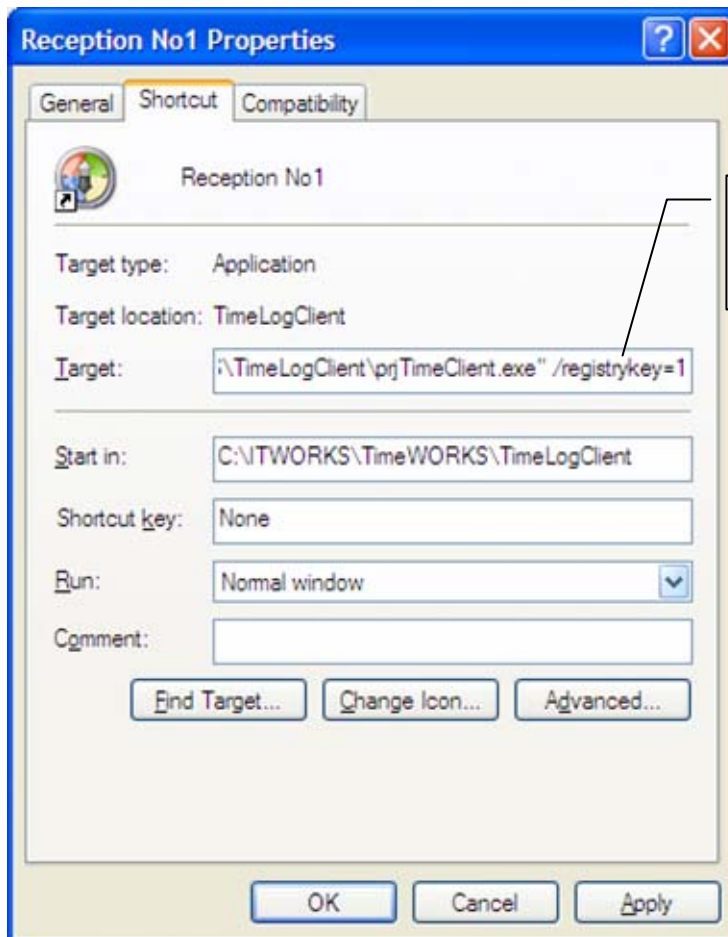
Reception No1 Properties

General | Shortcut | Compatibility

Reception No1

Target type: Application

Target location: TimeLogClient

Target: :\TimeLogClient\prjTimeClient.exe" /registrykey=1

Start in: C:\ITWORKS\TimeWORKS\TimeLogClient

Shortcut key: None

Run: Normal window

Comment:

Find Target... | Change Icon... | Advanced...

OK | Cancel | Apply